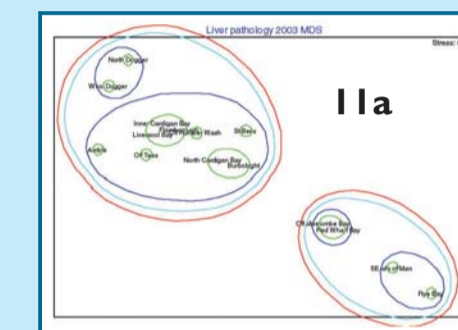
Liver pathology 2003 MDS

Stress: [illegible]

11a

North Dogger

West Dogger

Inner Cardigan Bay

Liverpool Bay

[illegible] Wash

St Bees

Amble

Off Tees

North Cardigan Bay

Burbo Bight

Off Morecambe Bay

Red Wharf Bay

SE Isle of Man

Peel Bay